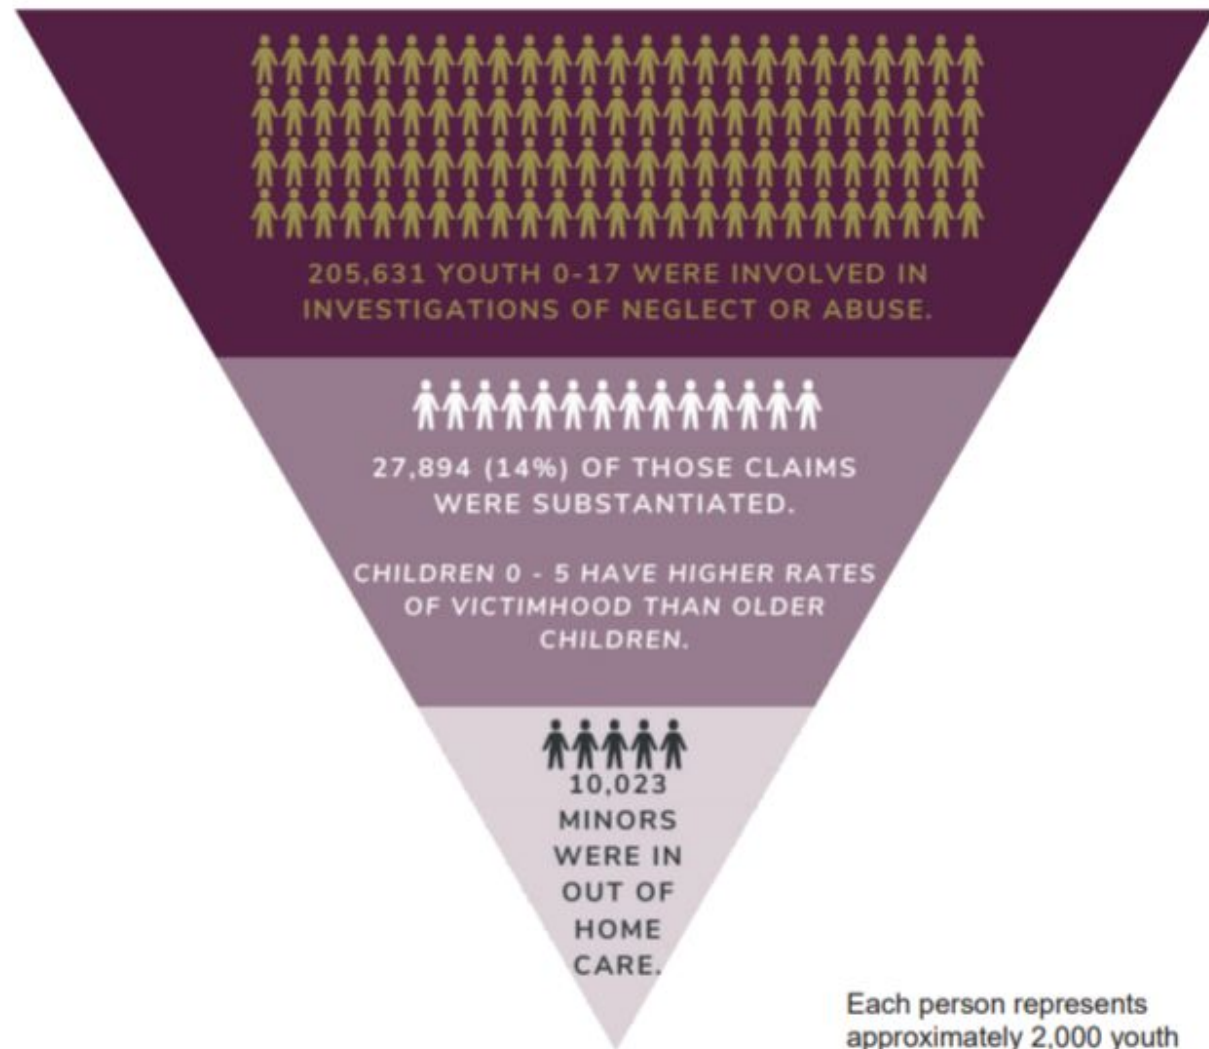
205,631 YOUTH 0-17 WERE INVOLVED IN INVESTIGATIONS OF NEGLECT OR ABUSE.

27,894 (14%) OF THOSE CLAIMS WERE SUBSTANTIATED.

CHILDREN 0 - 5 HAVE HIGHER RATES OF VICTIMHOOD THAN OLDER CHILDREN.

10,023 MINORS WERE IN OUT OF HOME CARE.

Each person represents approximately 2,000 youth